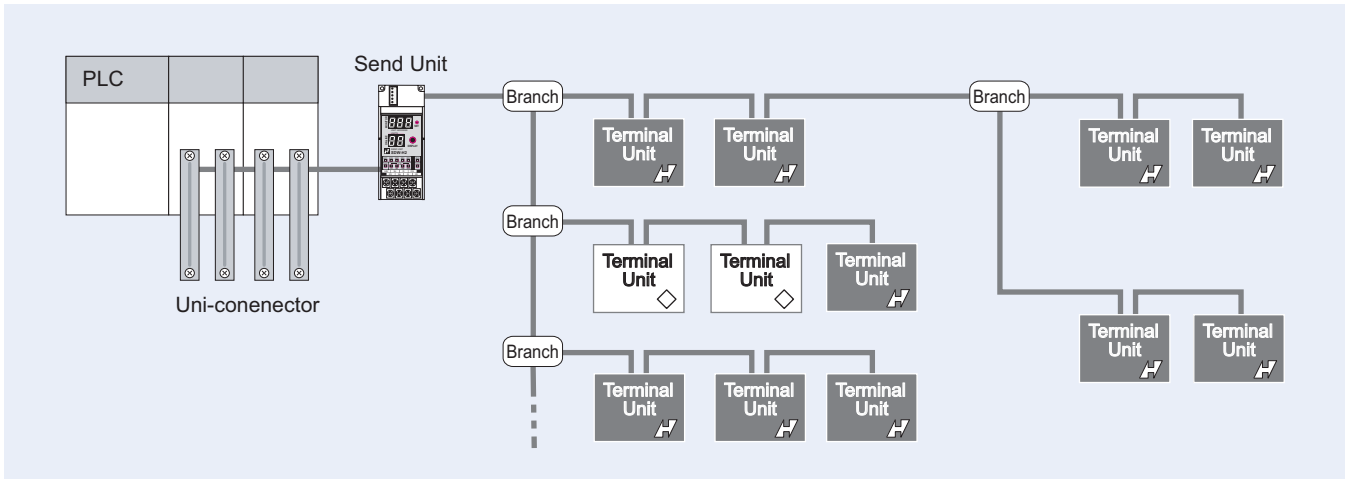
PLC

Send Unit

Uni-conenector

Branch

Terminal Unit

Terminal Unit

Branch

Terminal Unit

Terminal Unit

Branch

Terminal Unit

Terminal Unit

Terminal Unit

Branch

Terminal Unit

Terminal Unit

Terminal Unit

Terminal Unit

Terminal Unit